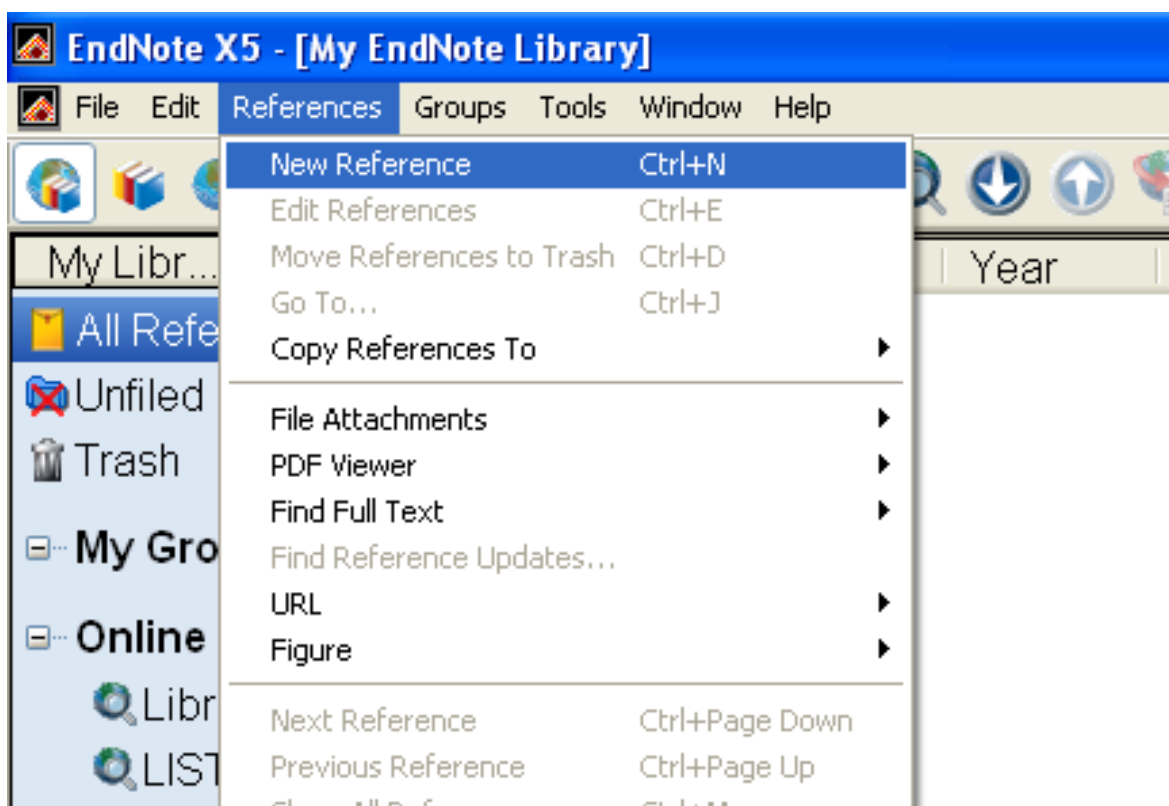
EndNote X5 - [My EndNote Library]

File Edit References Groups Tools Window Help

My Libr...
Year

All Refe
Unfiled
Trash
My Gro
Online
Libr
LIST

New Reference Ctrl+N
Edit References Ctrl+E
Move References to Trash Ctrl+D
Go To... Ctrl+J
Copy References To

File Attachments
PDF Viewer
Find Full Text
Find Reference Updates...
URL
Figure

Next Reference Ctrl+Page Down
Previous Reference Ctrl+Page Up
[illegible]